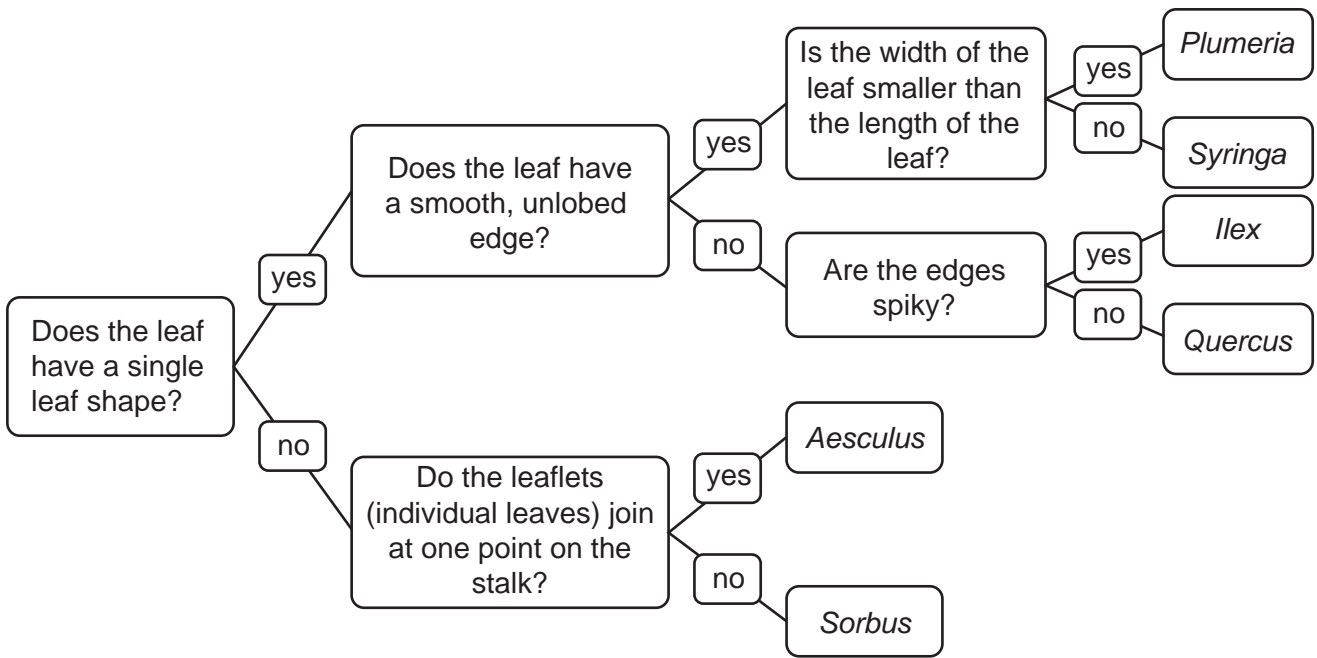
Does the leaf have a single leaf shape?

yes

Does the leaf have a smooth, unlobed edge?

yes

Is the width of the leaf smaller than the length of the leaf?

yes

*Plumeria*

no

*Syringa*

no

Are the edges spiky?

yes

*Ilex*

no

*Quercus*

no

Do the leaflets (individual leaves) join at one point on the stalk?

yes

*Aesculus*

no

*Sorbus*